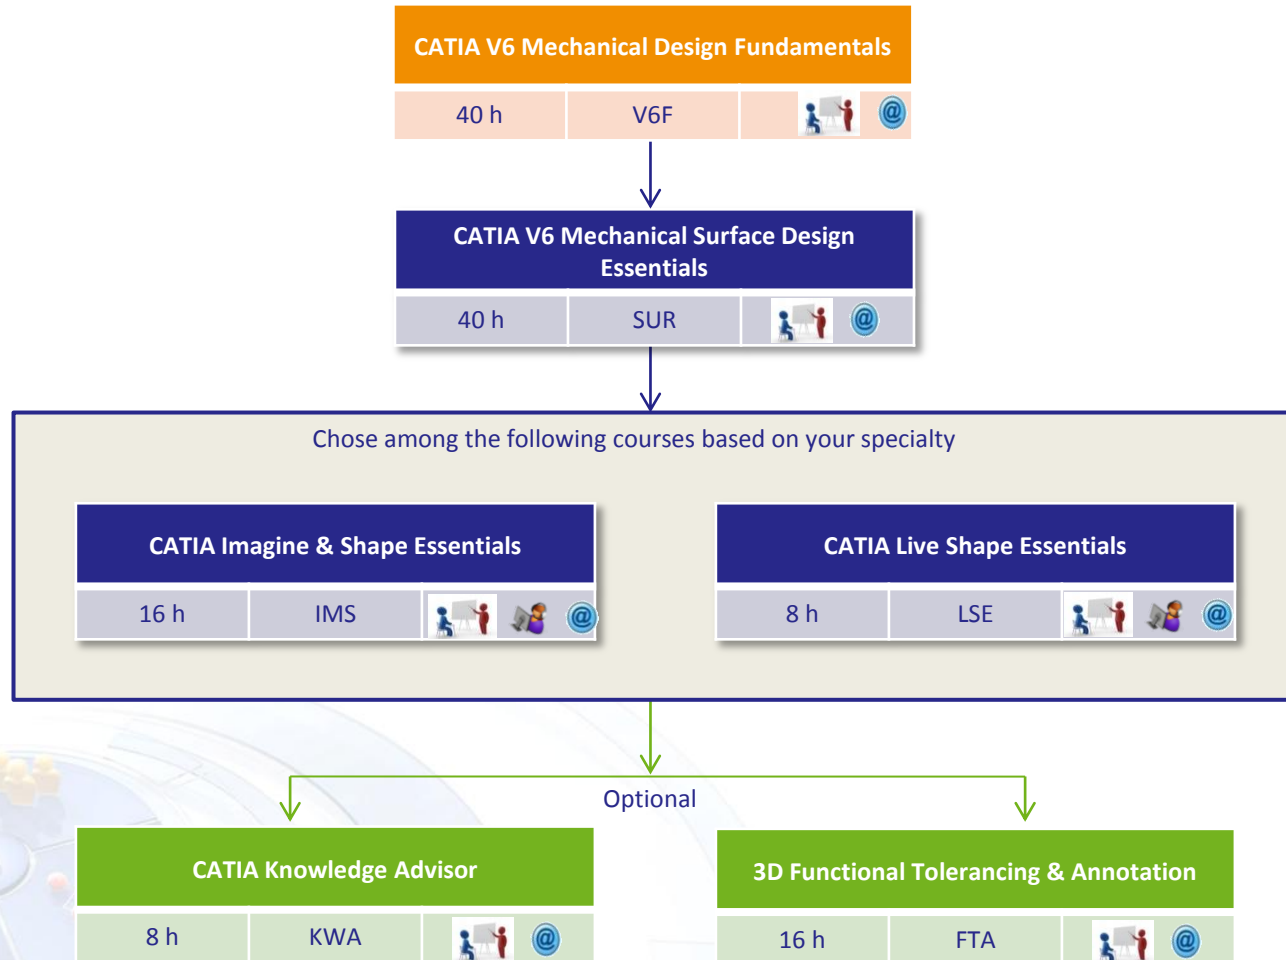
CATIA V6 Mechanical Design Fundamentals

| 40 h | V6F | @ |
|---|---|---|

CATIA V6 Mechanical Surface Design Essentials

| 40 h | SUR | @ |
|---|---|---|

Chose among the following courses based on your specialty

CATIA Imagine & Shape Essentials

| 16 h | IMS | @ |
|---|---|---|

CATIA Live Shape Essentials

| 8 h | LSE | @ |
|---|---|---|

Optional

CATIA Knowledge Advisor

| 8 h | KWA | @ |
|---|---|---|

3D Functional Tolerancing & Annotation

| 16 h | FTA | @ |
|---|---|---|